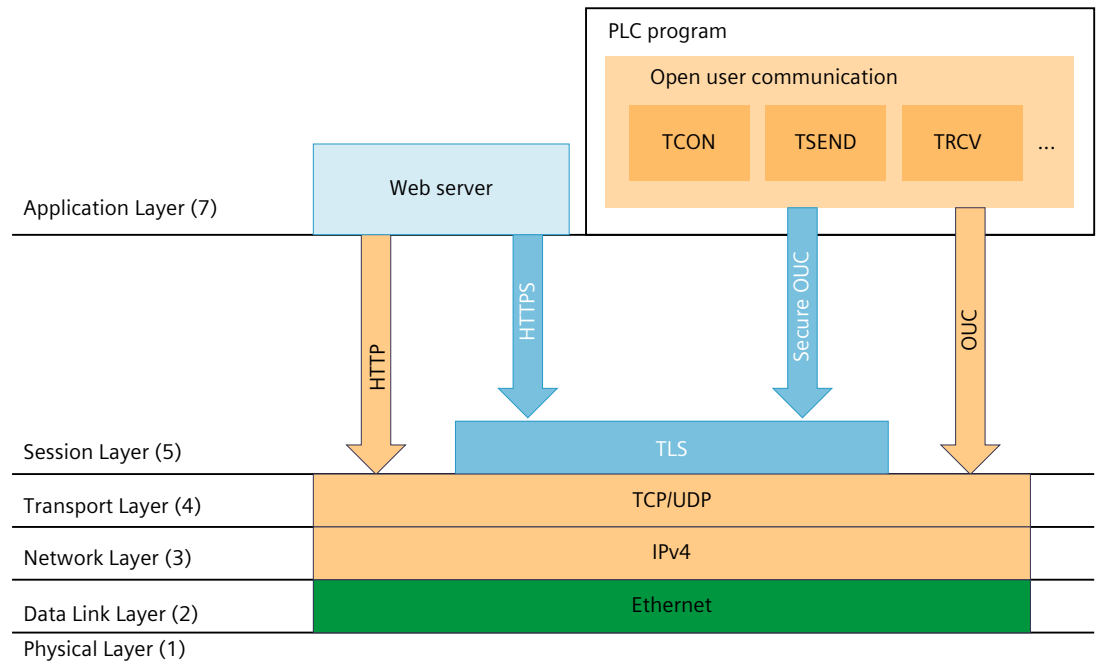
PLC program

Open user communication

TCON

TSEND

TRCV

...

Web server

Application Layer (7)

HTTP

HTTPS

Secure OUC

OUC

Session Layer (5)

TLS

Transport Layer (4)

TCP/UDP

Network Layer (3)

IPv4

Data Link Layer (2)

Ethernet

Physical Layer (1)